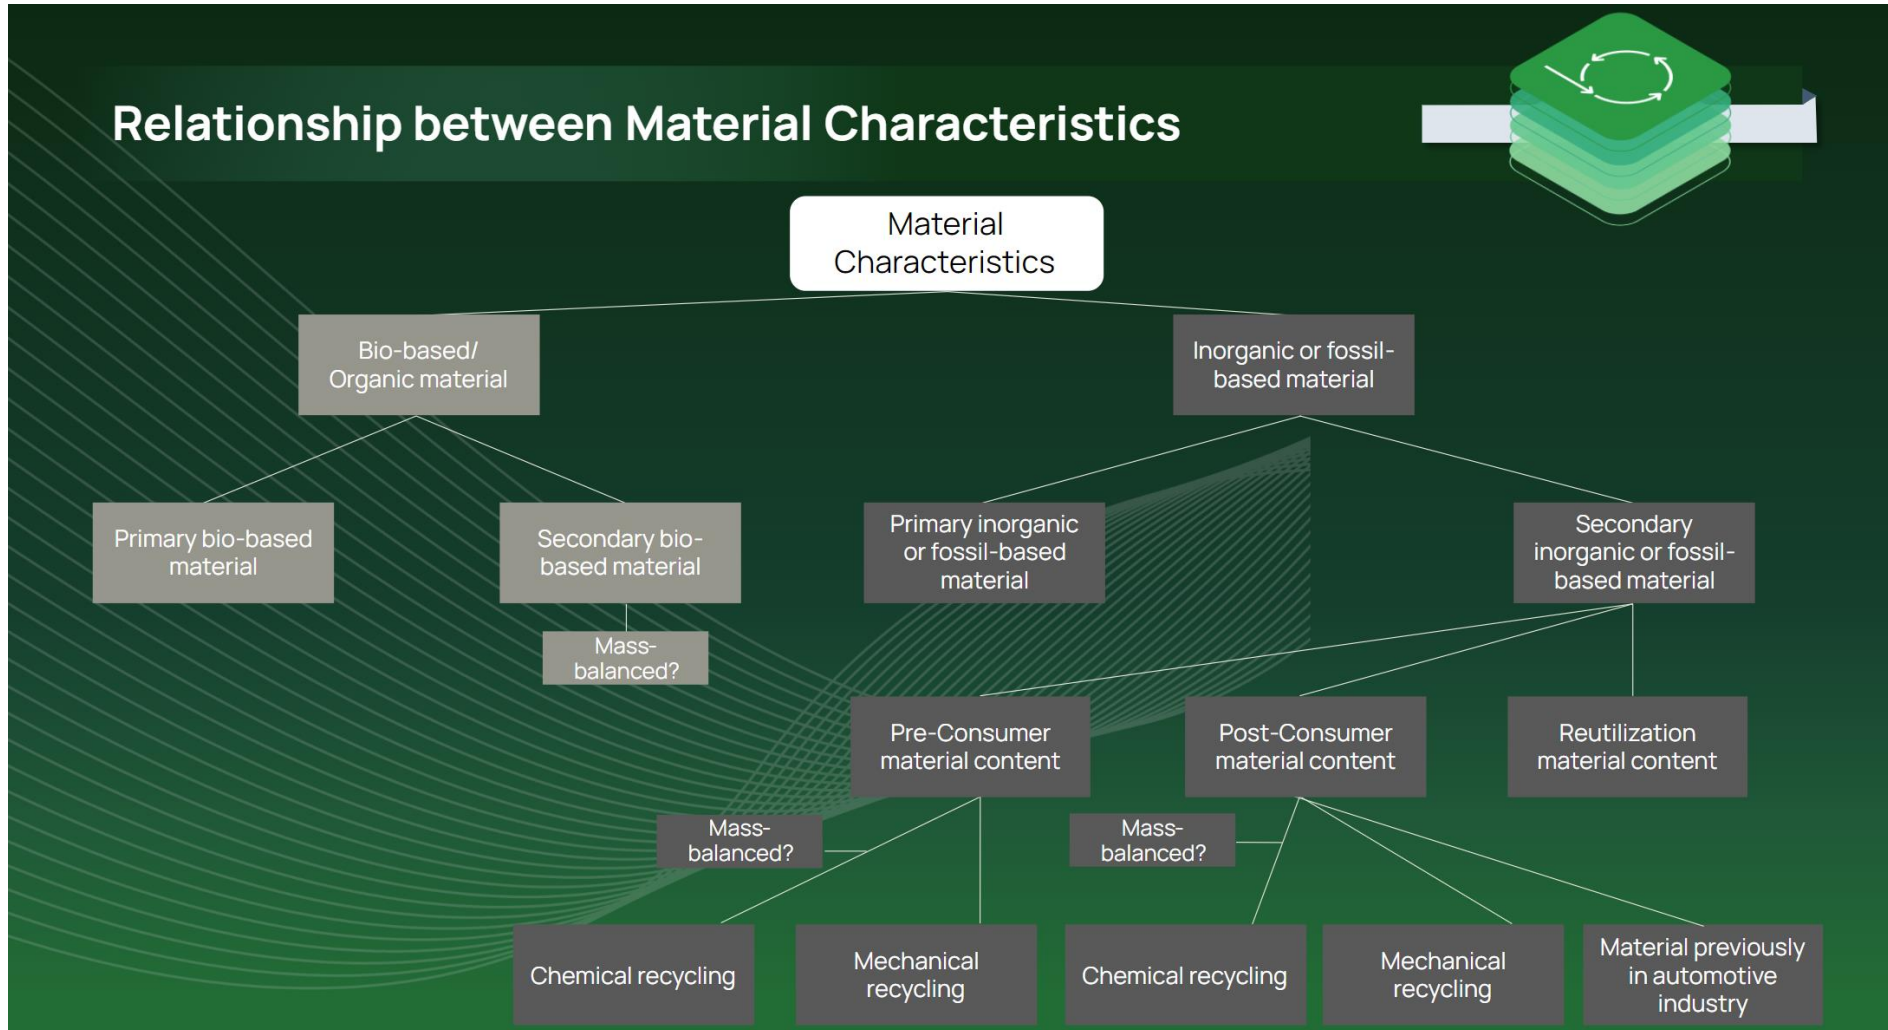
Relationship between Material Characteristics

Material Characteristics

Bio-based/ Organic material

Inorganic or fossil-based material

Primary bio-based material

Secondary bio-based material

Mass-balanced?

Primary inorganic or fossil-based material

Secondary inorganic or fossil-based material

Pre-Consumer material content

Post-Consumer material content

Reutilization material content

Mass-balanced?

Mass-balanced?

Chemical recycling

Mechanical recycling

Chemical recycling

Mechanical recycling

Material previously in automotive industry